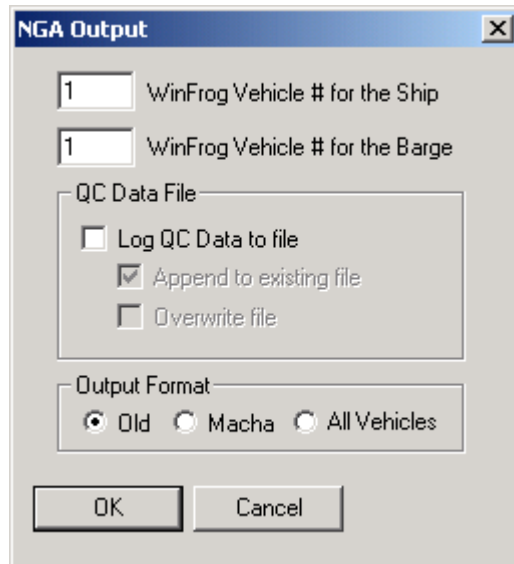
NGA Output

X

1 WinFrog Vehicle # for the Ship

1 WinFrog Vehicle # for the Barge

QC Data File

Log QC Data to file

Append to existing file

Overwrite file

Output Format

Old Macha All Vehicles

OK Cancel